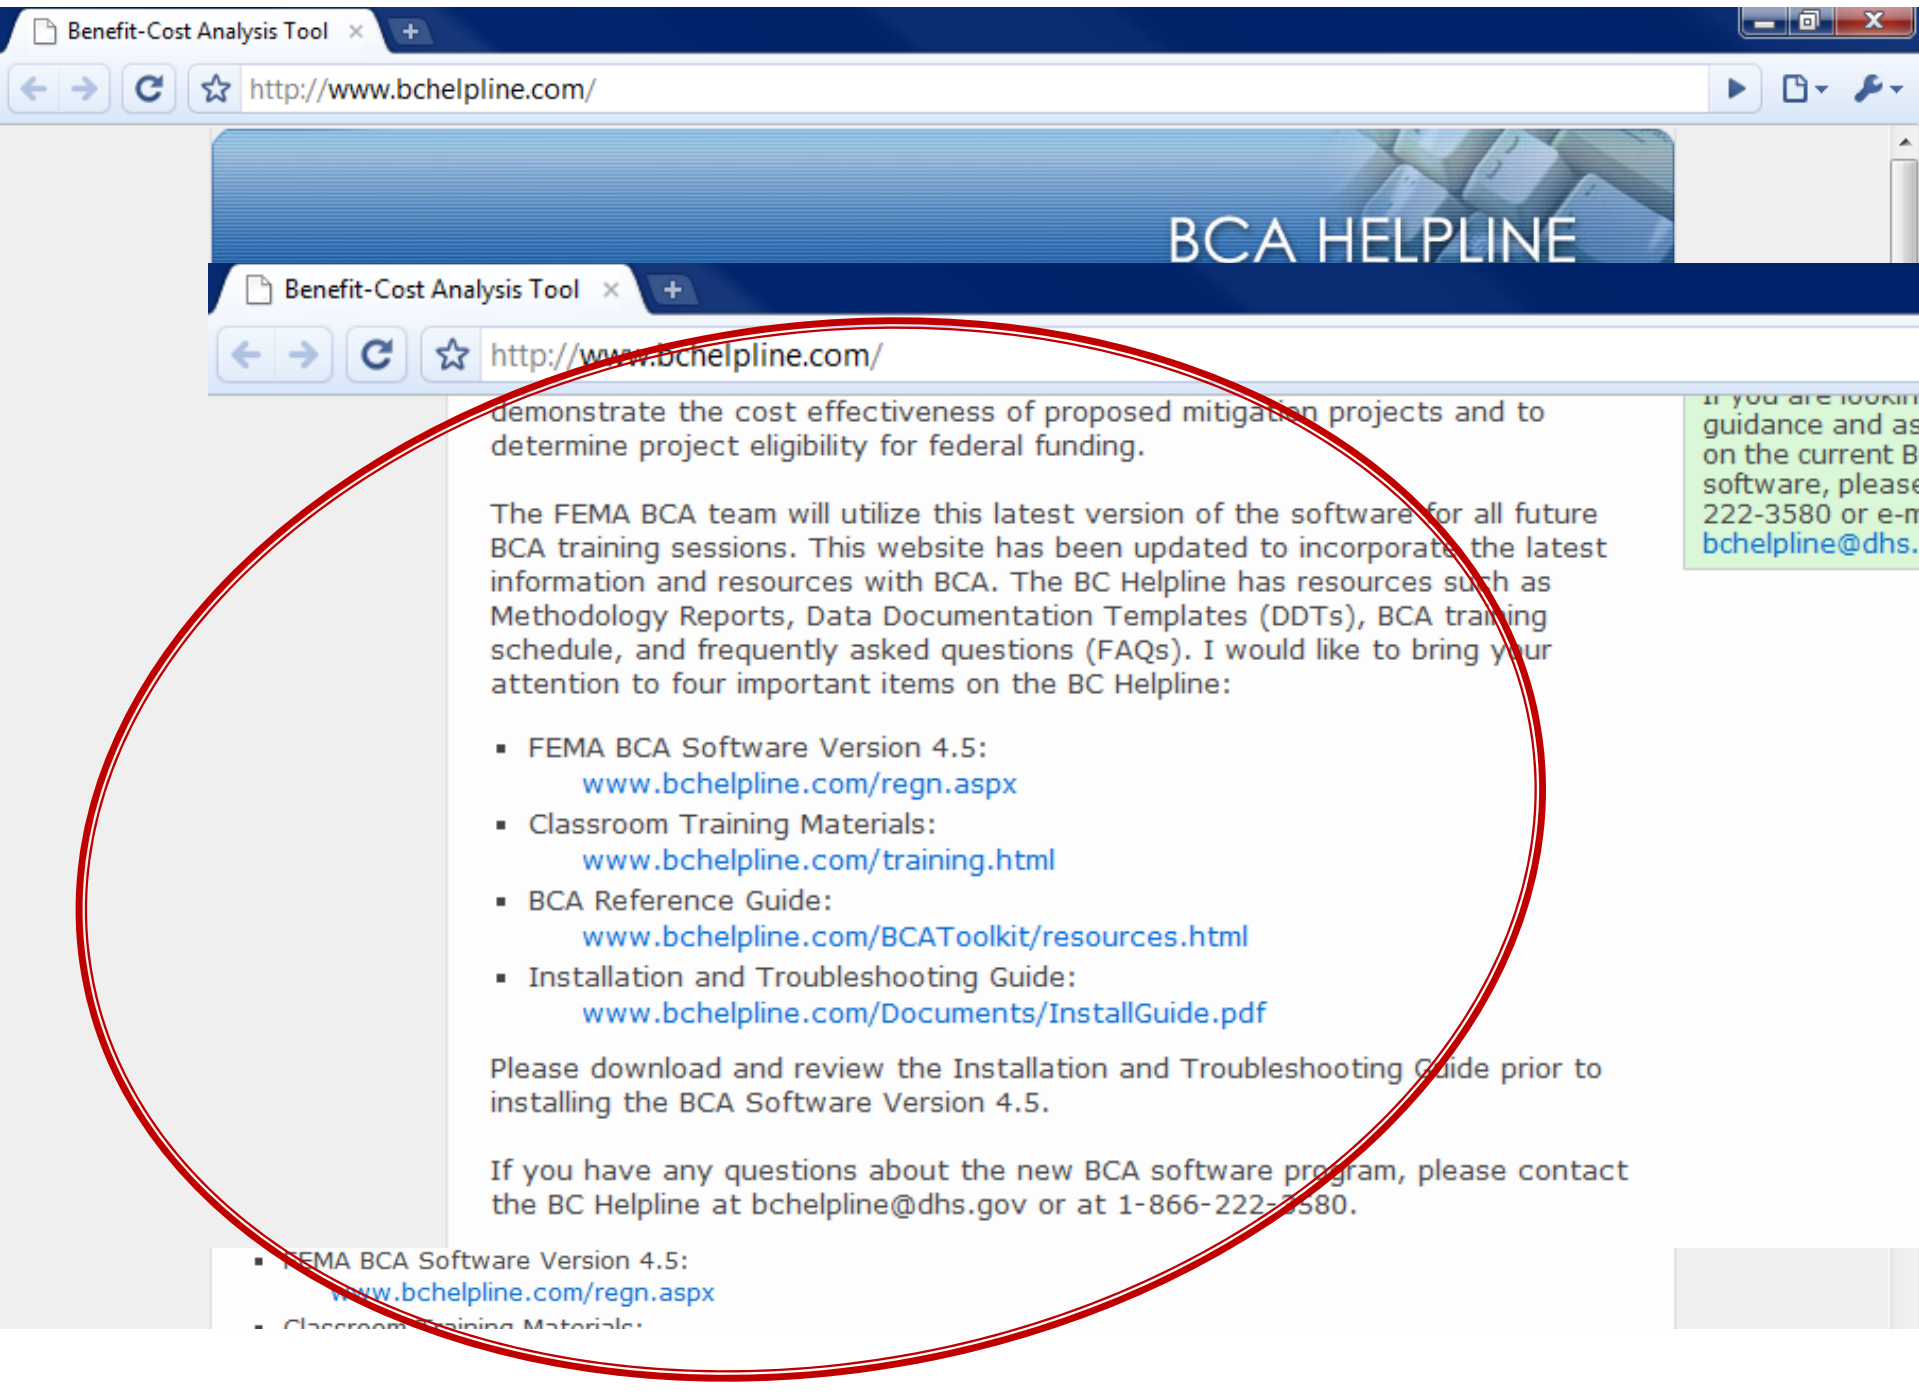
Benefit-Cost Analysis Tool ×

http://www.bchelpline.com/

BCA HELPLINE

Benefit-Cost Analysis Tool ×

http://www.bchelpline.com/

demonstrate the cost effectiveness of proposed mitigation projects and to determine project eligibility for federal funding.

The FEMA BCA team will utilize this latest version of the software for all future BCA training sessions. This website has been updated to incorporate the latest information and resources with BCA. The BC Helpline has resources such as Methodology Reports, Data Documentation Templates (DDTs), BCA training schedule, and frequently asked questions (FAQs). I would like to bring your attention to four important items on the BC Helpline:

- FEMA BCA Software Version 4.5: www.bchelpline.com/regn.aspx
- Classroom Training Materials: www.bchelpline.com/training.html
- BCA Reference Guide: www.bchelpline.com/BCAToolkit/resources.html
- Installation and Troubleshooting Guide: www.bchelpline.com/Documents/InstallGuide.pdf

Please download and review the Installation and Troubleshooting Guide prior to installing the BCA Software Version 4.5.

If you have any questions about the new BCA software program, please contact the BC Helpline at bchelpline@dhs.gov or at 1-866-222-3580.

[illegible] guidance and as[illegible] on the current B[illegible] software, please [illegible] 222-3580 or e-m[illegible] bchelpline@dhs.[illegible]

- FEMA BCA Software Version 4.5: www.bchelpline.com/regn.aspx
- Classroom Training Materials: